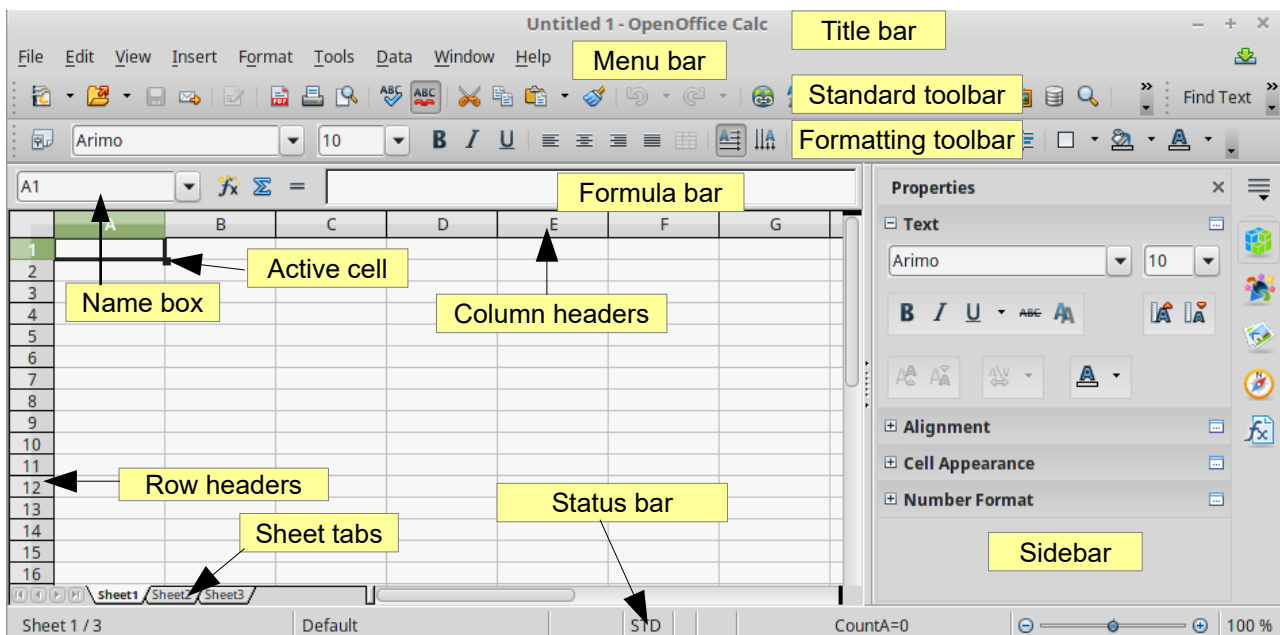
Untitled 1 - OpenOffice Calc

Title bar

File Edit View Insert Format Tools Data Window Help

Menu bar

Standard toolbar

Find Text

Arimo

10

Formatting toolbar

A1

Formula bar

Properties

Text

Arimo

10

Alignment

Cell Appearance

Number Format

Sidebar

| | A | B | C | D | E | F | G |
|---|---|---|---|---|---|---|---|
| 1 | | | | | | | |
| 2 | | | | | | | |
| 3 | | | | | | | |
| 4 | | | | | | | |
| 5 | | | | | | | |
| 6 | | | | | | | |
| 7 | | | | | | | |
| 8 | | | | | | | |
| 9 | | | | | | | |
| 10 | | | | | | | |
| 11 | | | | | | | |
| 12 | | | | | | | |
| 13 | | | | | | | |
| 14 | | | | | | | |
| 15 | | | | | | | |
| 16 | | | | | | | |

Active cell

Name box

Column headers

Row headers

Status bar

Sheet tabs

Sheet1 Sheet2 Sheet3

Sheet 1 / 3 Default STD CountA=0 100 %